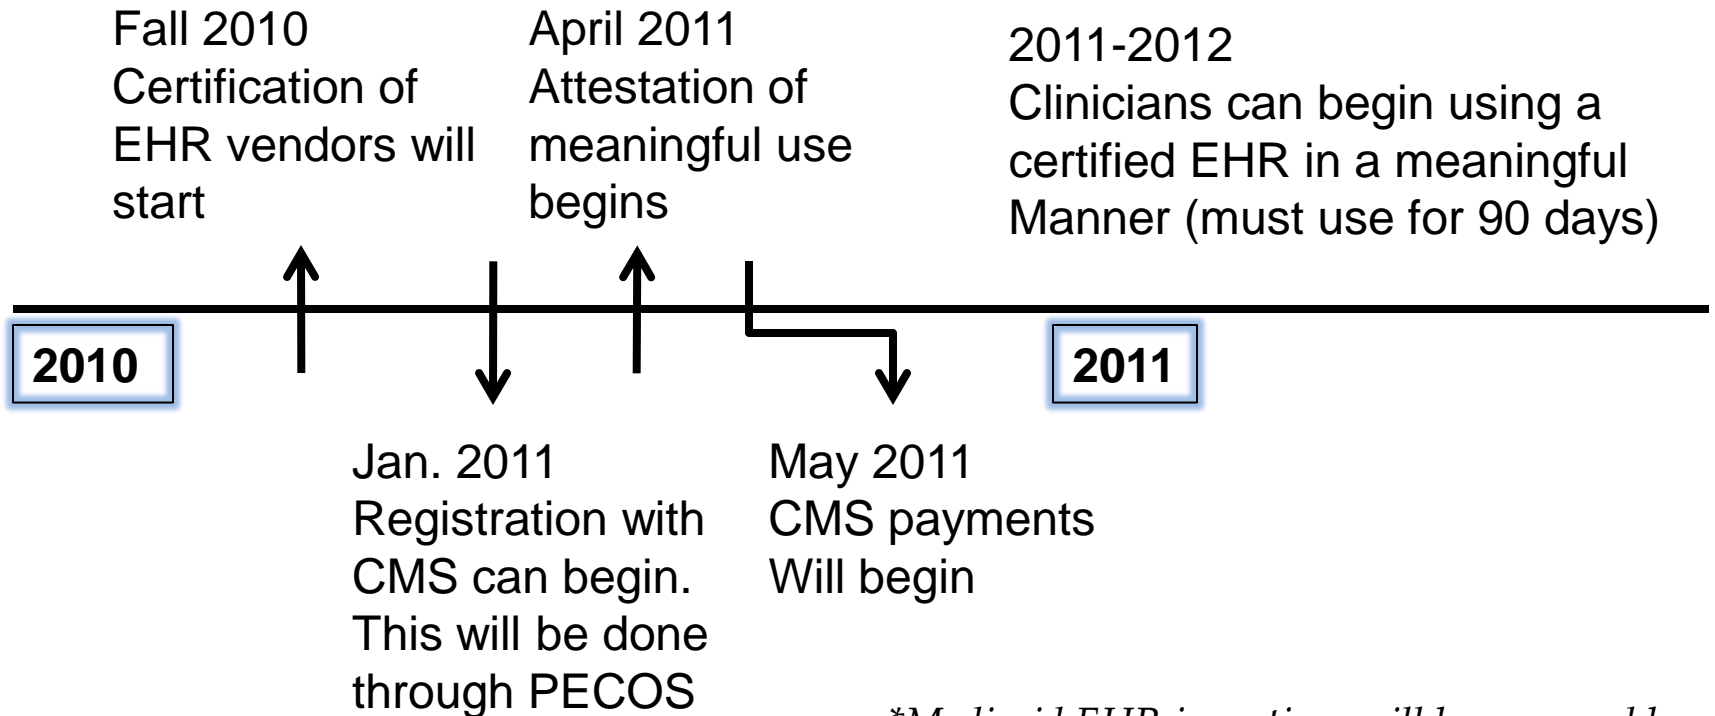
Fall 2010
Certification of EHR vendors will start

April 2011
Attestation of meaningful use begins

2011-2012
Clinicians can begin using a certified EHR in a meaningful Manner (must use for 90 days)

2010

2011

Jan. 2011
Registration with CMS can begin. This will be done through PECOS

May 2011
CMS payments Will begin

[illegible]